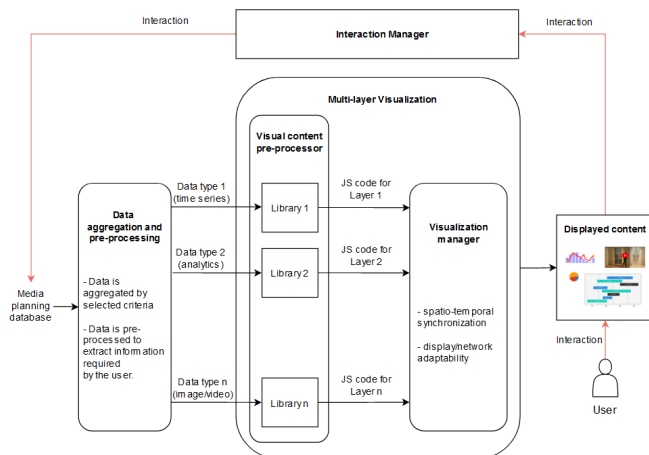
Interaction

Interaction Manager

Interaction

Multi-layer Visualization

Visual content pre-processor

Data aggregation and pre-processing

- Data is aggregated by selected criteria

- Data is pre-processed to extract information required by the user.

Media planning database

Data type 1 (time series)

Data type 2 (analytics)

Data type n (image/video)

Library 1

Library 2

Library n

JS code for Layer 1

JS code for Layer 2

JS code for Layer n

Visualization manager

- spatio-temporal synchronization

- display/network adaptability

Displayed content

Interaction

User